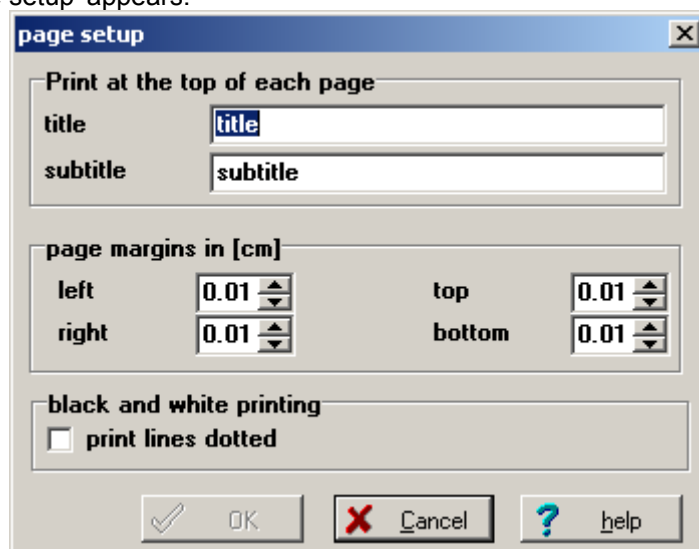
setup" appears.

page setup

Print at the top of each page

title title

subtitle subtitle

page margins in [cm]

left 0.01

top 0.01

right 0.01

bottom 0.01

black and white printing

print lines dotted

OK

Cancel

help